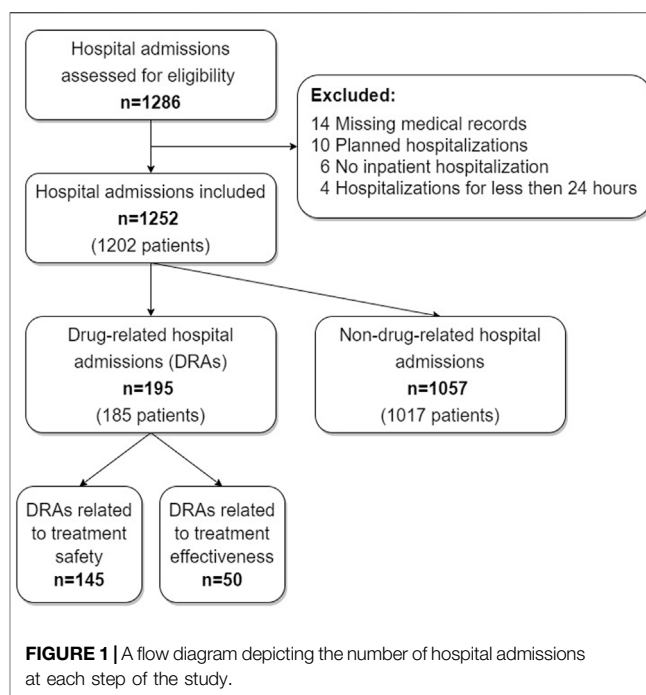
Hospital admissions assessed for eligibility
n=1286

Excluded:
14 Missing medical records
10 Planned hospitalizations
6 No inpatient hospitalization
4 Hospitalizations for less then 24 hours

Hospital admissions included
n=1252
(1202 patients)

Drug-related hospital admissions (DRAs)
n=195
(185 patients)

Non-drug-related hospital admissions
n=1057
(1017 patients)

DRAs related to treatment safety
n=145

DRAs related to treatment effectiveness
n=50

FIGURE 1 | A flow diagram depicting the number of hospital admissions at each step of the study.